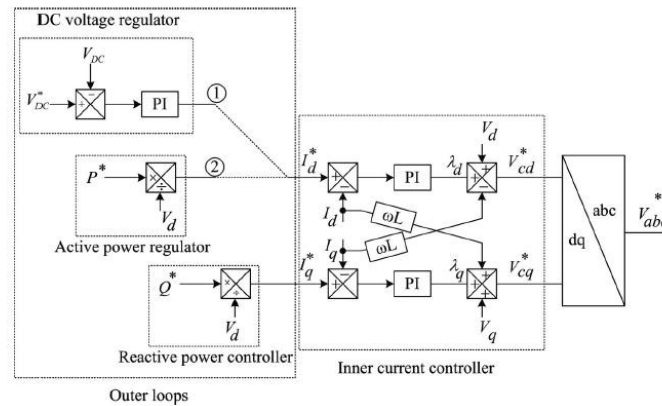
DC voltage regulator

$V_{DC}$

$V_{DC}^{*}$

PI

①

$P^{*}$

②

$V_d$

Active power regulator

$Q^{*}$

$V_d$

Reactive power controller

Outer loops

$I_d^{*}$

PI

$\lambda_d$

$V_d$

$V_{cd}^{*}$

$I_d$

ωL

$I_q$

ωL

$I_q^{*}$

PI

$\lambda_q$

$V_{cq}^{*}$

$V_q$

Inner current controller

abc

dq

$V_{abc}^{*}$